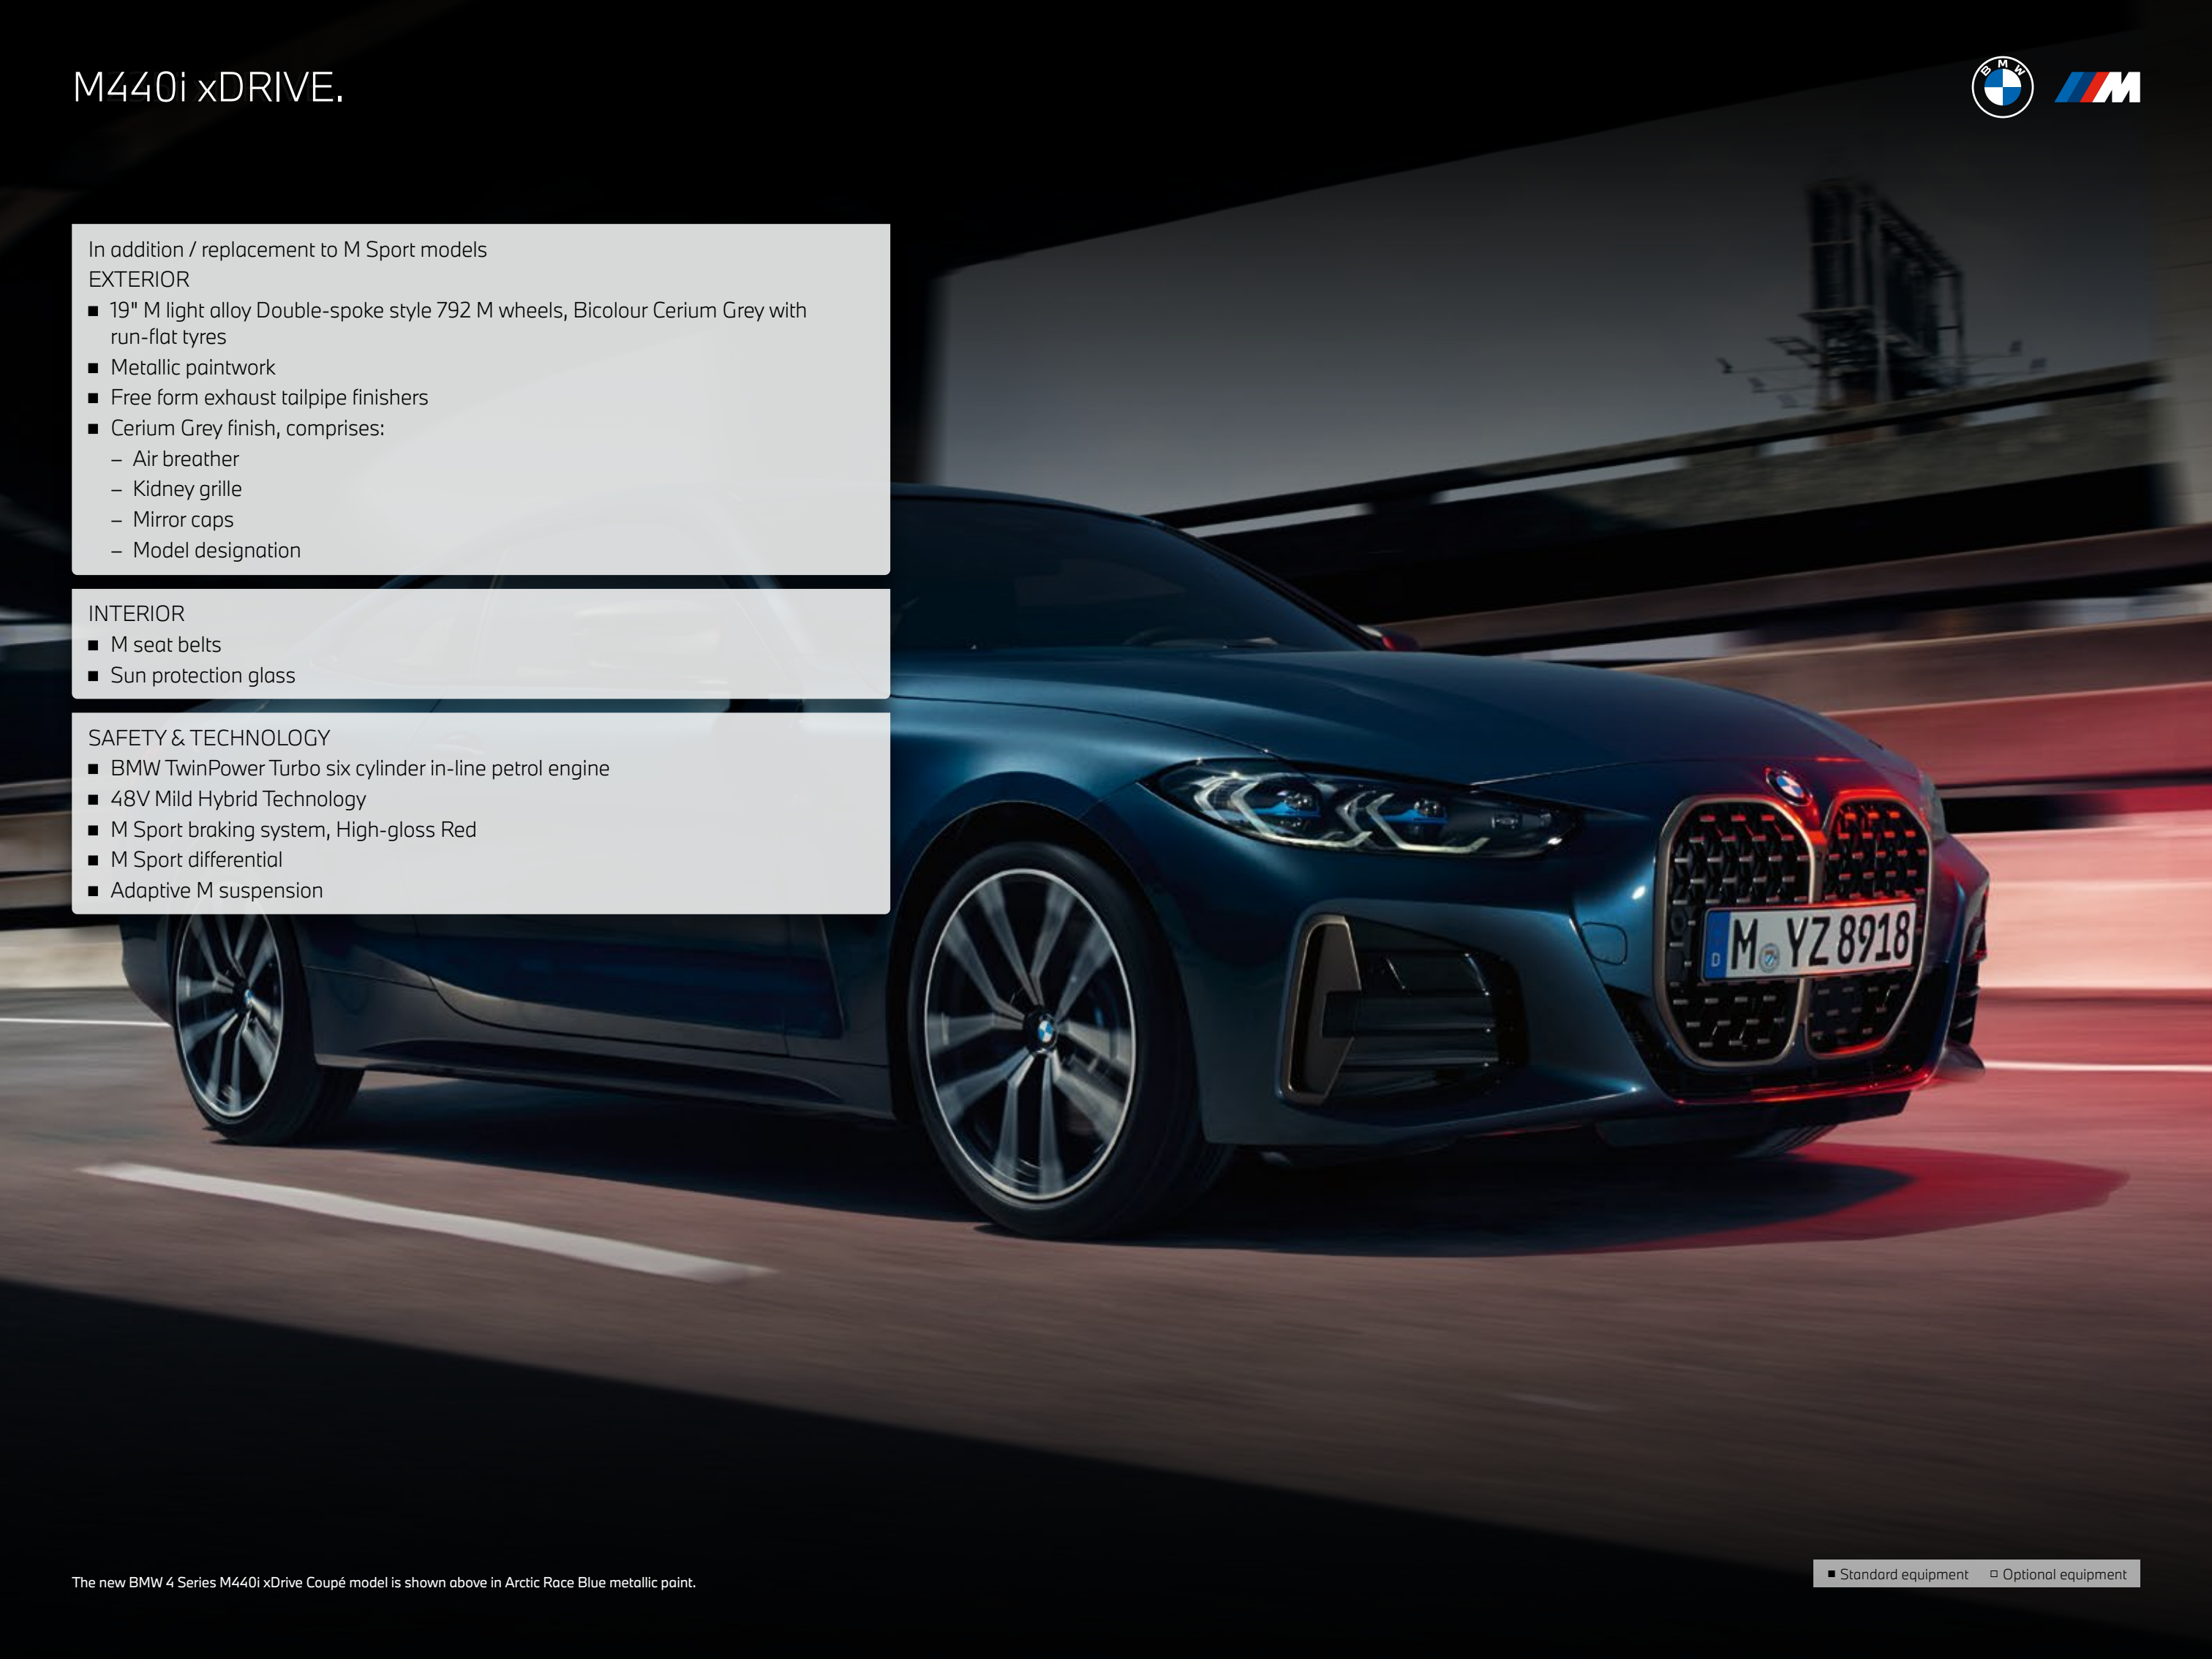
M440i xDRIVE.

B M W

M

In addition / replacement to M Sport models
EXTERIOR
■ 19" M light alloy Double-spoke style 792 M wheels, Bicolour Cerium Grey with run-flat tyres
■ Metallic paintwork
■ Free form exhaust tailpipe finishers
■ Cerium Grey finish, comprises:
– Air breather
– Kidney grille
– Mirror caps
– Model designation

INTERIOR
■ M seat belts
■ Sun protection glass

SAFETY & TECHNOLOGY
■ BMW TwinPower Turbo six cylinder in-line petrol engine
■ 48V Mild Hybrid Technology
■ M Sport braking system, High-gloss Red
■ M Sport differential
■ Adaptive M suspension

D M YZ 8918

The new BMW 4 Series M440i xDrive Coupé model is shown above in Arctic Race Blue metallic paint.

■ Standard equipment □ Optional equipment